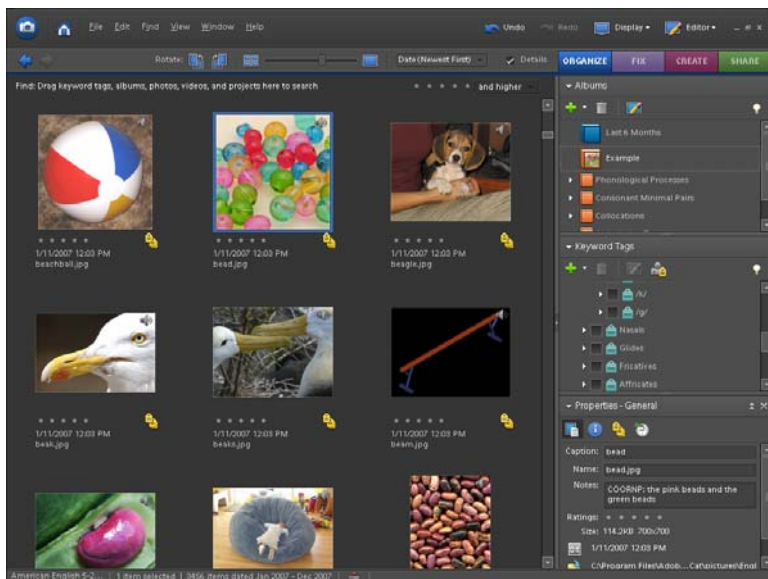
File Edit Find View Window Help

Undo Redo Display Editor

Rotate: Date (Newest First) Details

ORGANIZE FIX CREATE SHARE

Find: Drag keyword tags, albums, photos, videos, and projects here to search

and higher

1/11/2007 12:03 PM
beachball.jpg

1/11/2007 12:03 PM
bead.jpg

1/11/2007 12:03 PM
beagle.jpg

1/11/2007 12:03 PM
beak.jpg

1/11/2007 12:03 PM
beaks.jpg

1/11/2007 12:03 PM
beam.jpg

Albums

Last 6 Months

Example

Phonological Processes

Consonant Minimal Pairs

Collocations

Keyword Tags

/k/

/g/

Nasals

Glides

Fricatives

Affricates

Properties - General

Caption: bead

Name: bead.jpg

Notes: COORNP: the pink beads and the green beads

Ratings:

Size: 114.2KB 700x700

1/11/2007 12:03 PM

C:\Program Files\Adob...Cat\pictures\Engl

American English 5-2... | 1 item selected | 3456 items dated Jan 2007 - Dec 2007 |